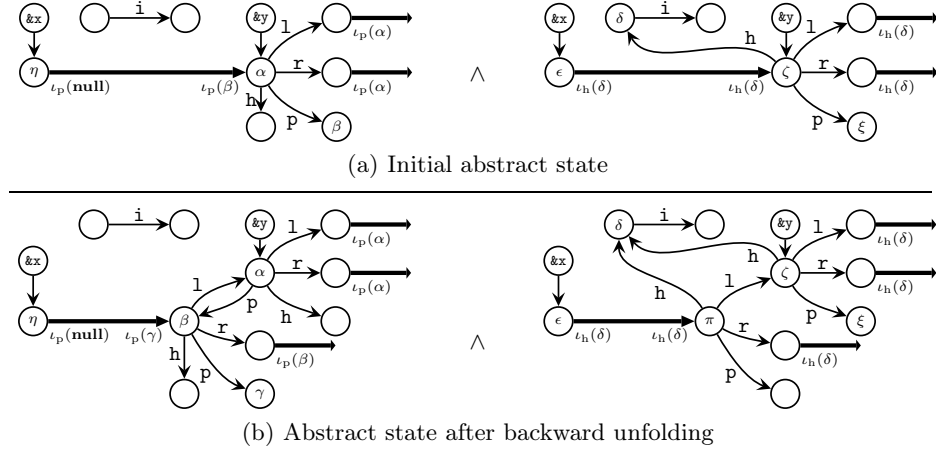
&x
i
&y
l
$\eta$
$\alpha$
r
$\iota_{\mathrm{p}}(\alpha)$
$\iota_{\mathrm{p}}(\mathbf{null})$
$\iota_{\mathrm{p}}(\beta)$
$\iota_{\mathrm{p}}(\alpha)$
h
p
$\beta$
$\wedge$
&x
$\delta$
i
&y
l
$\iota_{\mathrm{h}}(\delta)$
h
$\epsilon$
$\zeta$
r
$\iota_{\mathrm{h}}(\delta)$
$\iota_{\mathrm{h}}(\delta)$
$\iota_{\mathrm{h}}(\delta)$
p
$\xi$

(a) Initial abstract state

i
&y
l
$\iota_{\mathrm{p}}(\alpha)$
&x
$\alpha$
r
l
$\iota_{\mathrm{p}}(\alpha)$
p
h
$\eta$
$\beta$
r
$\iota_{\mathrm{p}}(\mathbf{null})$
$\iota_{\mathrm{p}}(\gamma)$
$\iota_{\mathrm{p}}(\beta)$
h
p
$\gamma$
$\wedge$
$\delta$
i
&y
l
&x
h
$\iota_{\mathrm{h}}(\delta)$
$\zeta$
r
h
l
$\iota_{\mathrm{h}}(\delta)$
p
$\epsilon$
$\pi$
r
$\xi$
$\iota_{\mathrm{h}}(\delta)$
$\iota_{\mathrm{h}}(\delta)$
$\iota_{\mathrm{h}}(\delta)$
p

(b) Abstract state after backward unfolding